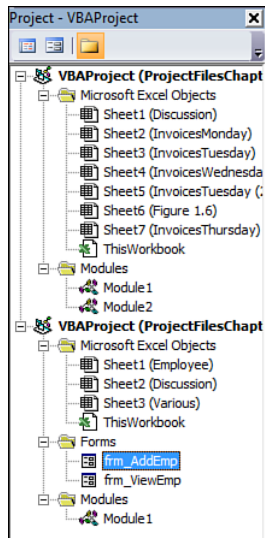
Project - VBAProject

VBAProject (ProjectFilesChapt
Microsoft Excel Objects
Sheet1 (Discussion)
Sheet2 (InvoicesMonday)
Sheet3 (InvoicesTuesday)
Sheet4 (InvoicesWednesda
Sheet5 (InvoicesTuesday (2
Sheet6 (Figure 1.6)
Sheet7 (InvoicesThursday)
ThisWorkbook
Modules
Module1
Module2
VBAProject (ProjectFilesChapt
Microsoft Excel Objects
Sheet1 (Employee)
Sheet2 (Discussion)
Sheet3 (Various)
ThisWorkbook
Forms
frm_AddEmp
frm_ViewEmp
Modules
Module1